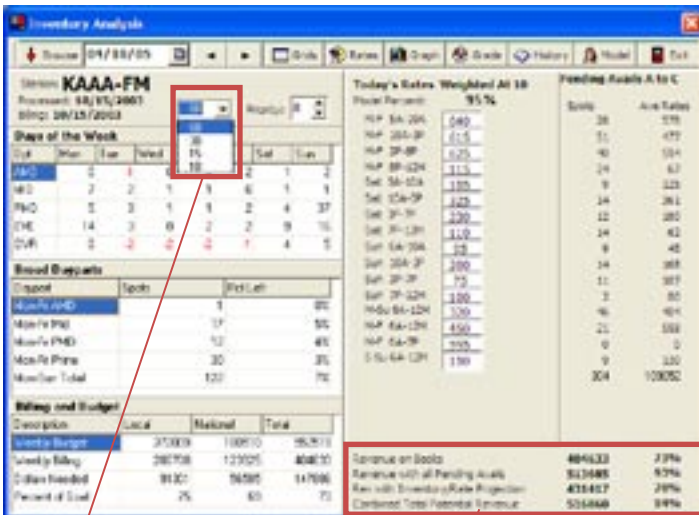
Inventory Analysis

Source 04/08/05 Grids Rates Graph Grade History Model Exit

Station KAAA-FM
Processed: 10/15/2003
Billing: 10/15/2003

Days of the Week

| Opt | Mon | Tue | Wed | | | Sat | Sun |
|---|---|---|---|---|---|---|---|
| AMD | 0 | 1 | 0 | | | 1 | 2 |
| MID | 2 | 2 | 1 | 1 | 6 | 1 | 1 |
| PMD | 5 | 3 | 1 | 1 | 2 | 4 | 37 |
| EVE | 14 | 3 | 8 | 2 | 2 | 9 | 15 |
| OVR | 0 | -2 | -2 | -2 | 1 | 4 | 5 |

Broad Dayparts

| Daypart | Spots | Pct Left |
|---|---|---|
| Mon-Fr AMD | 1 | 0% |
| Mon-Fr Mid | 17 | 5% |
| Mon-Fr PMD | 12 | 4% |
| Mon-Fr Prime | 30 | 3% |
| Mon-Sun Total | 120 | 7% |

Billing and Budget

| Description | Local | National | Total |
|---|---|---|---|
| Weekly Budget | 372000 | 108610 | 552510 |
| Weekly Billing | 280758 | 123025 | 404830 |
| Dollars Needed | 91301 | 56585 | 147886 |
| Percent of Goal | 75 | 60 | 73 |

Today's Rates Weighted At 10
Model Percent: 95 %

| | |
|---|---|
| M-F 5A-10A | 640 |
| M-F 10A-3P | 615 |
| M-F 3P-8P | 625 |
| M-F 8P-12M | 515 |
| Sat 5A-10A | 155 |
| Sat 10A-3P | 325 |
| Sat 3P-7P | 230 |
| Sat 7P-12M | 110 |
| Sun 5A-10A | 55 |
| Sun 10A-3P | 200 |
| Sun 3P-7P | 75 |
| Sun 7P-12M | 100 |
| M-Su 6A-12M | 320 |
| M-F 6A-12M | 450 |
| M-F 6A-7P | 555 |
| S-Su 6A-12M | 150 |

Pending Avails A to C

| Spots | Ave Rates |
|---|---|
| 38 | 578 |
| 51 | 472 |
| 40 | 584 |
| 24 | 67 |
| 9 | 123 |
| 14 | 261 |
| 12 | 180 |
| 14 | 62 |
| 8 | 45 |
| 14 | 168 |
| 11 | 187 |
| 3 | 80 |
| 46 | 464 |
| 21 | 558 |
| 0 | 0 |
| 9 | 130 |
| 304 | 108052 |

| | | |
|---|---|---|
| Revenue on Books | 404632 | 73% |
| Revenue with all Pending Avails | 513685 | 93% |
| Rev with Inventory/Rate Projection | 431417 | 78% |
| Combined Total Potential Revenue | 516060 | 93% |